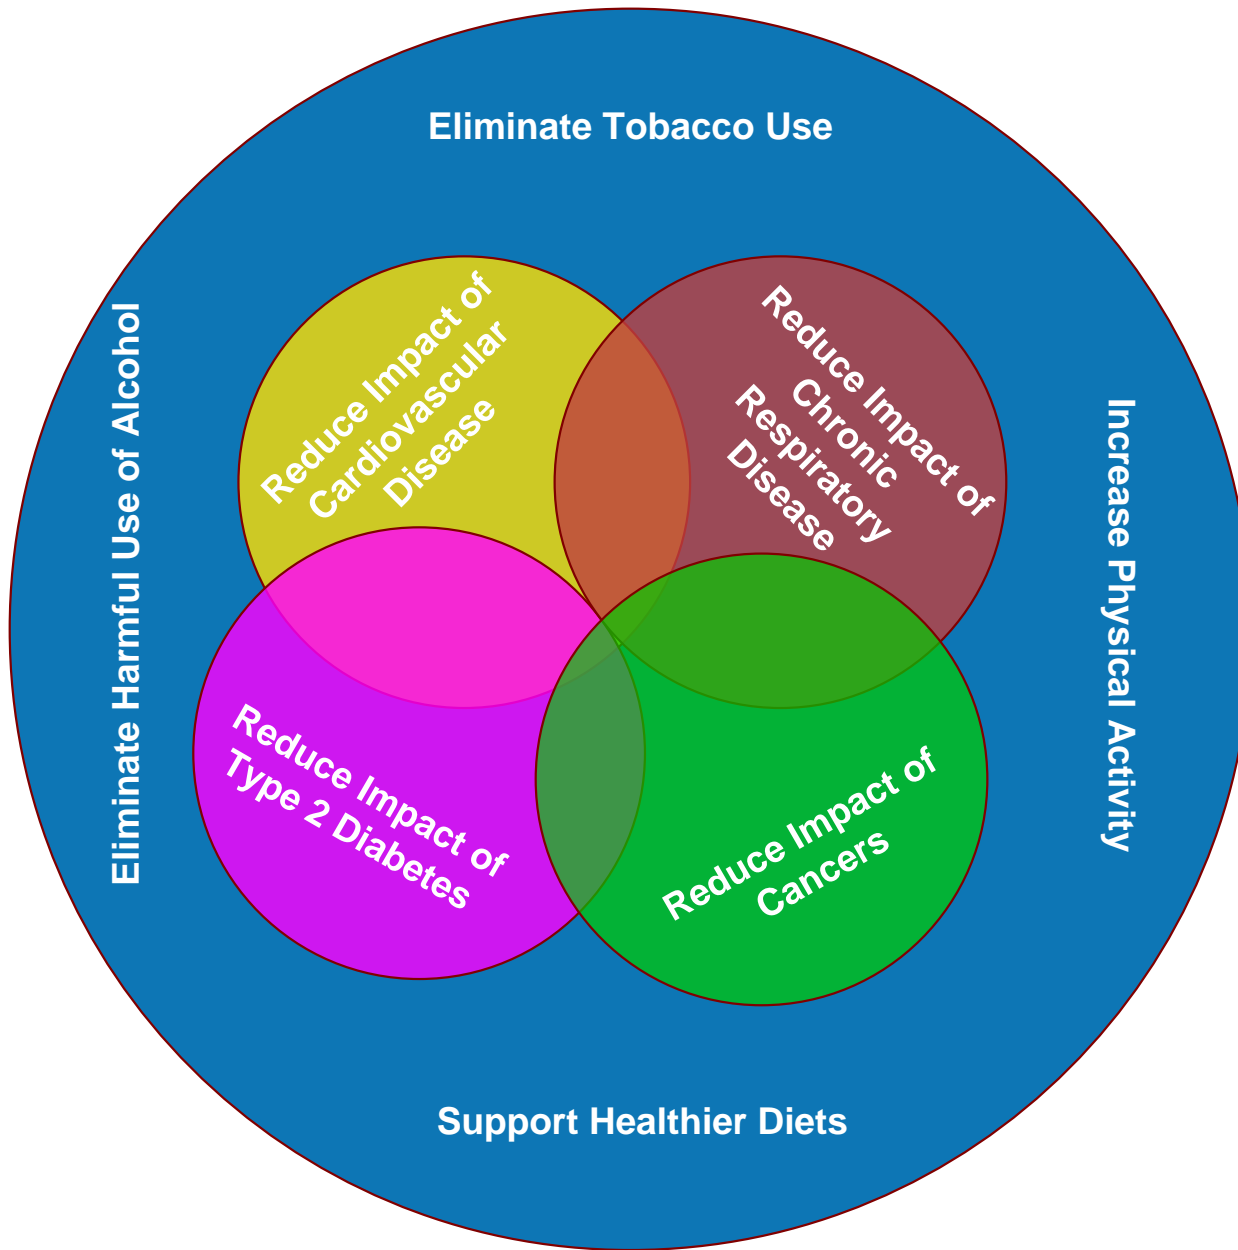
Eliminate Tobacco Use

Eliminate Harmful Use of Alcohol

Reduce Impact of Cardiovascular Disease

Reduce Impact of Chronic Respiratory Disease

Increase Physical Activity

Reduce Impact of Type 2 Diabetes

Reduce Impact of Cancers

Support Healthier Diets